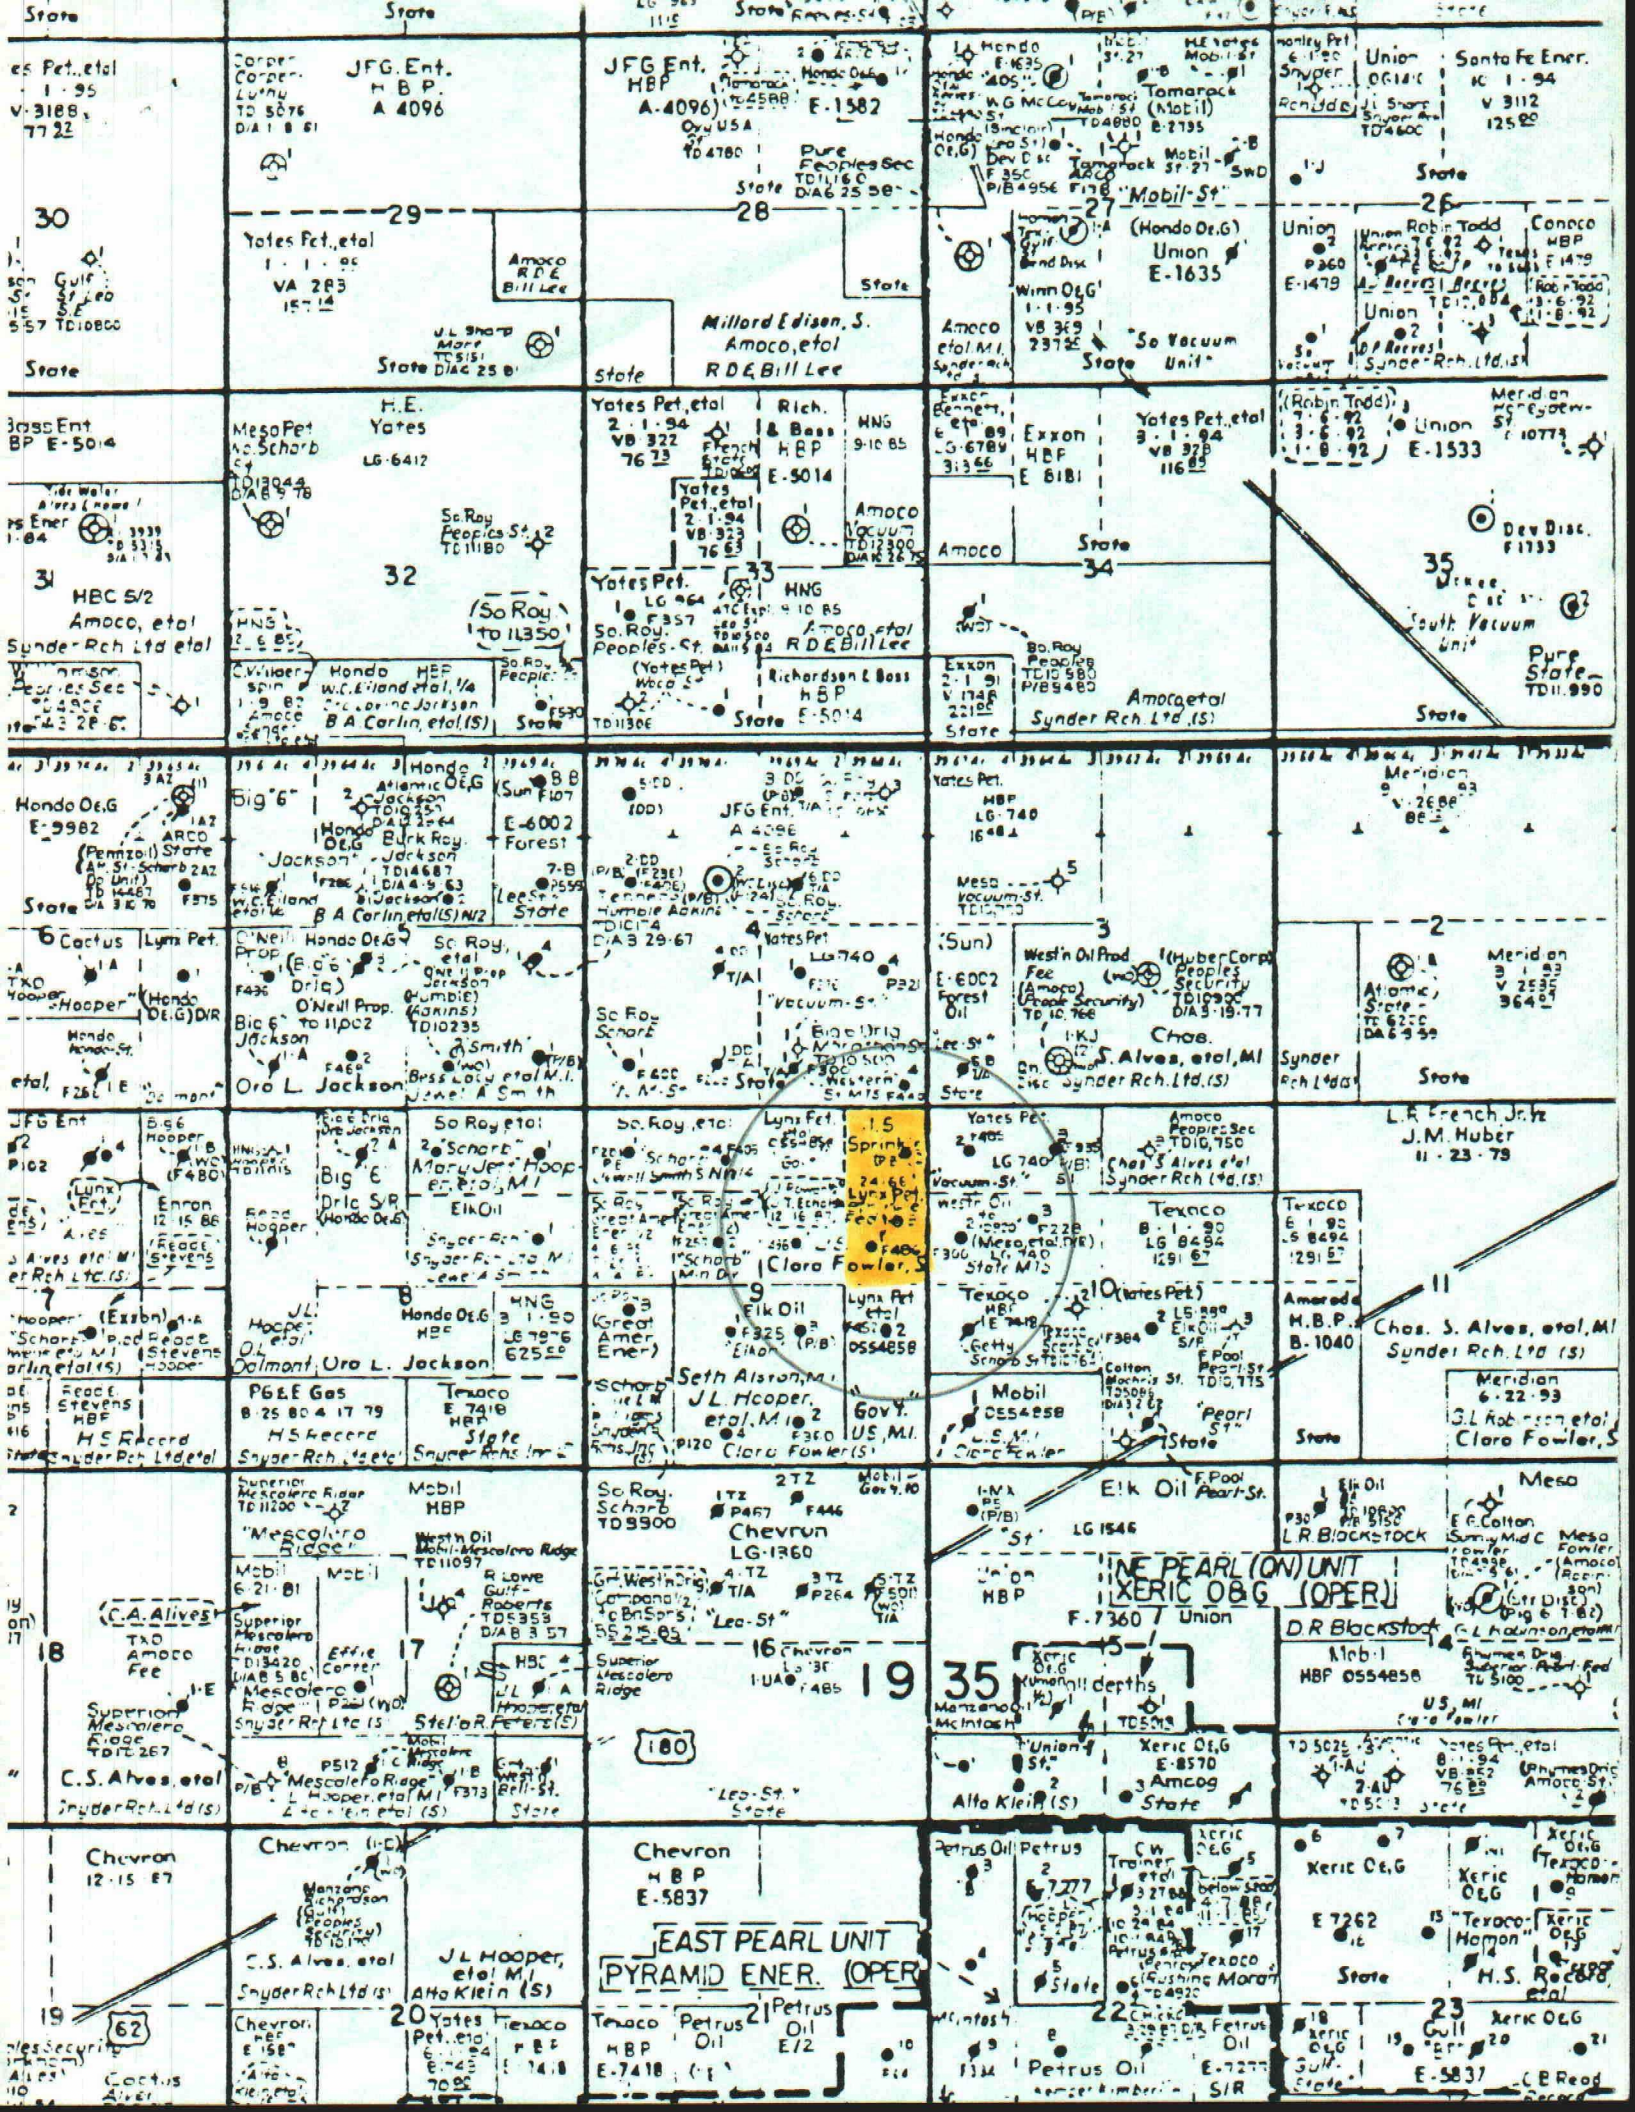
State
State
State
State
es Pet.,etal
1 - 1 - 95
V-3188
77 32
Corpor
Corpor
Luthy
TD 5076
D/A 1 8 61
JFG. Ent.
H B P.
A 4096
JFG Ent.
HBP
A-4096
Oxy USA
TD 4780
E-1582
Pure
Peoples Sec
Hondo
W.G McCoy
Tamarack
(Mobil)
B-2735
Mobil
St 27
SWD
Tamarack
Mobil-St
Union
Santa Fe Ener.
1 - 94
V 3112
125
State
30
29
28
27
26
Yates Pet.,etal
VA 283
157
Amoco
RDE
Bill Lee
J.L Sharp
Moore
Gulf
State
Millord Edison, S.
Amoco,etal
RDE Bill Lee
Winn Oil G
1 - 1 - 95
VB 369
237
Amoco
etal M.I.
(Hondo Oil G)
Union
E-1635
"So Vacuum Unit"
Union
E-1479
Union Robin Todd
Conoco
HBP
E 1479
Robin Todd
D.P. Reeves
Synder Rch. Ltd.
State
Bass Ent
BP E-5014
Meso Pet
Schorb
LG-6412
H.E.
Yates
Yates Pet.,etal
2 - 1 - 94
VB 322
76
Rich.
& Bass
HBP
E-5014
HNG
9-10 85
Exxon
Bennett
LG-6789
Exxon
HBF
E 8181
Yates Pet.,etal
3 - 1 - 94
VB 328
116
(Robin Todd)
Union
E-1533
Meridian
Amoco
Vacuum
Amoco
State
34
35
Dev Disc.
So Roy
Peoples St.
31
32
33
HBC 5/2
Amoco, etal
Sunder Rch Ltd etal
(So Roy to 11350)
Yates Pet.
So Roy
Peoples-St.
HNG
Amoco,etal
RDE Bill Lee
So Vacuum Unit
Pure
State
TD11.990
Hondo
HBP
W.C. Eiland etal
B A Carlin, etal (S)
State
Richardson & Boss
HBP
E-5014
State
Exxon
State
So Roy
Peoples
Amoco etal
Synder Rch. Ltd (S)
State
Hondo Oil G
E-9982
ARCO
(Pennzoil) State
Big "6"
Hondo Oil G
Atlantic Oil G
Jackson
Burk Roy
Jackson
"Jackson"
W.C. Eiland
B A Carlin, etal (S) N/2
E-6002
Forest
Lees St.
State
JFG Ent.
A 4096
Tenneco
Yates Pet.
HBP
LG-740
Meso
Vacuum-St.
Meridian
V-2686
86
6 Cactus
Lyns Pet.
TXO
"Hooper"
(Hondo Oil G) D/R
O'Neill Prop.
Hondo Oil G
Big 6
Drlg
O'Neill Prop.
to 11002
Jackson
So Roy,
etal
Yates Pet
LG 740
"Vacuum-St."
So Roy
Schorb
(Sun)
E-6002
Forest
Oil
West'n Oil Prod
Fee
(Amoco)
(Peoples Security)
(Huber Corp)
Peoples
Security
Atlantic
State
Meridian
V 2535
3
2
Chas.
S. Alves, etal, MI
Synder Rch. Ltd. (S)
Synder
Rch Ltd
State
Oro L. Jackson
Bess Lacy etal M.I.
Janet A Smith
Smith
Big 6 Drlg
Marathon St.
Lee-St.
State
etal
JFG Ent
Big 6
Hooper
Big 6
Drlg S/R
Enron
12 15 86
Reece
Stevens
So Roy etal
"Schorb"
Mary Jess Hooper, etal, MI
Elk Oil
Snyder Rch Ltd, MI
Reece
Hooper
So Roy, etal
Schorb
Sowell Smith 5 N/4
Lynx Pet.
"Schorb" Min Div
Clara Fowler, S
1.5
Sprinkle
Lynx Pet.
Fee
Yates Pet
LG 740
Vacuum-St.
West'n Oil
(Meso etal, P/B)
State M.I.
Amoco
Peoples Sec
Chas S Alves etal
Synder Rch (td.) (S)
Texaco
B-1-90
LG 8494
1291
Texaco
LG 8494
1291
L.R. French Jr.,tr.
J.M. Huber
11-23-79
"Hooper"
(Exxon)
"Schorb"
Reece
Stevens
Hooper
Reece
Stevens
HBP
H S Record
Snyder Rch Ltd etal
Hooper
D.L
Dalmont
Oro L. Jackson
Hondo Oil G
HNG
3-1-90
LG 7976
625
Great Amer Ener
Elk Oil
"Elkor"
Lynx Pet
etal
0554658
Texaco
HBP
Getty
Schorb ST
(Yates Pet)
Elk Oil
S/P
F. Pool
Pearl St.
Colton
Amerada
H.B.P.
B-1040
Chas. S. Alves, etal, MI
Sundei Rch. Ltd (S)
Meridian
6-22-93
G.L Robinson, etal
Clara Fowler, S
7
8
9
10
11
PG&E Gas
B 25 80 4 17 79
H S Record
Snyder Rch Ltd etc
Texaco
E 7418
HBP
State
Snyder Rch Inc
Seth Alston, MI
J.L Hooper, etal, MI
Clara Fowler (S)
Gov Y
US, MI.
Schorb
Snyder Rns Inc
Mobil
0554858
U.S. MI
Clara Fowler
Pearl St
State
State
Superior
Mescalero Ridge
TD 11200
Mobil
HBP
"Mescalero Ridge"
West'n Oil
Mobil-Mescalero Ridge
R Lowe
Gulf-Roberts
TD 5353
D/A B 3 57
So Roy
Schorb
TD 9900
Chevron
LG-1360
2TZ
Mobil
Gov Y-90
Elk Oil
Pearl-St.
LG 1546
"St"
Union
HBP
F-7360
NE PEARL (ON) UNIT
XERIC O&G (OPER)
Union
Meso
Elk Oil
L.R. Blackstock
E.C. Colton
Meso
Fowler
(Amoco)
D.R. Blackstock
G.L Robinson, etal
Mobil
HBP 0554858
U.S. MI
Clara Fowler
(C.A. Alives)
TXO
Amoco
Fee
18
Superior Mescalero Ridge
Mobil
6-21-81
Superior
Mescalero
Ridge
Effie Carter
17
Gulf Wes'n Drlg
Compania
Lea-St.
16 Chevron
19
35
Xeric
Oil G
Manzano Oil
McIntosh
(Union)
Lea-St.
Xeric Oil G
E-8570
Amoco
State
Alta Klein (S)
Yates Pet.,etal
8-1-94
VB 852
76
(Phillips Drlg)
Amoco St.
Superior
Mescalero Ridge
TD 12267
Snyder Rch Ltd (S)
C.S. Alves, etal
Snyder Rch Ltd (S)
"Mescalero Ridge"
L. Hooper, etal, MI
Zack Klein etal
Stel'a R. Peters (S)
Mobil
Mescalero
Bell-St.
State
180
"Lea-St."
State
Chevron
12-15-87
Chevron
Manzano
Richardson
Gulf
(Peoples Security)
C.S. Alves, etal
Snyder Rch Ltd (S)
J L Hooper, etal, MI
Alta Klein (S)
Chevron
H B P
E-5837
EAST PEARL UNIT
PYRAMID ENER. (OPER)
Petrus Oil
Petrus
C.W. Trainer
etal
Xeric
"Hooper"
State
Texaco
Cushing Moran
Xeric Oil G
E 7262
Xeric
Oil G
"Texaco-Homan"
Xeric Oil G
Texaco
Homan
State
H.S. Record
19
62
20
Yates Pet. etal
Texaco
21
Petrus Oil
E/2
22
23
Xeric Oil G
Chevron
HBP
Texaco
HBP
E-7418
Petrus Oil
McIntosh
Petrus Oil
Petrus Oil
S/R
Xeric Oil G
Gulf
State
Gulf
E-5837
C.B Read
Cactus
Alves